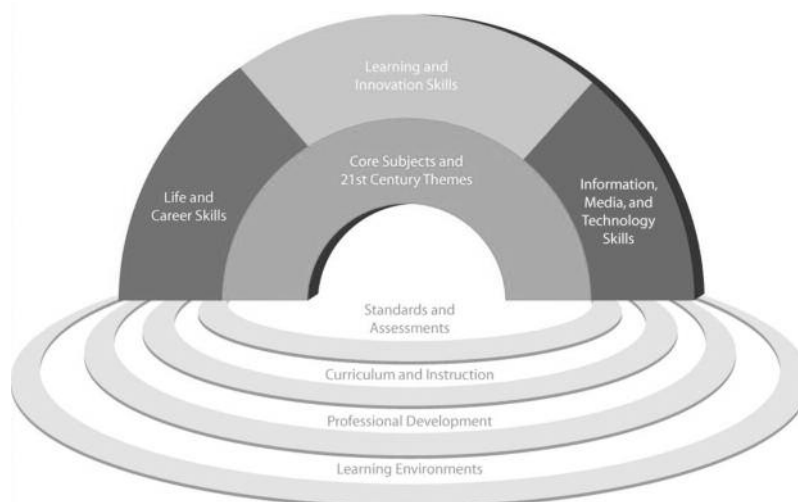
Learning and Innovation Skills

Life and Career Skills

Core Subjects and 21st Century Themes

Information, Media, and Technology Skills

Standards and Assessments

Curriculum and Instruction

Professional Development

Learning Environments